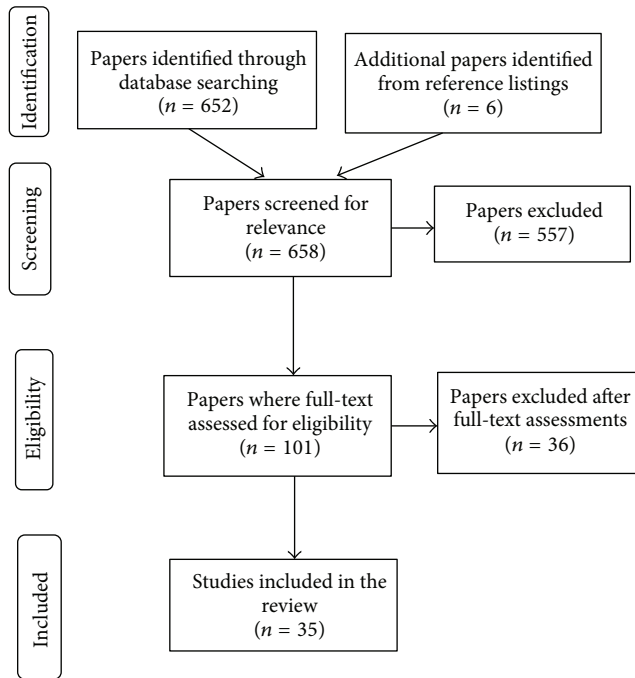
Identification

Papers identified through database searching ($n = 652$)

Additional papers identified from reference listings ($n = 6$)

Screening

Papers screened for relevance ($n = 658$)

Papers excluded ($n = 557$)

Eligibility

Papers where full-text assessed for eligibility ($n = 101$)

Papers excluded after full-text assessments ($n = 36$)

Included

Studies included in the review ($n = 35$)